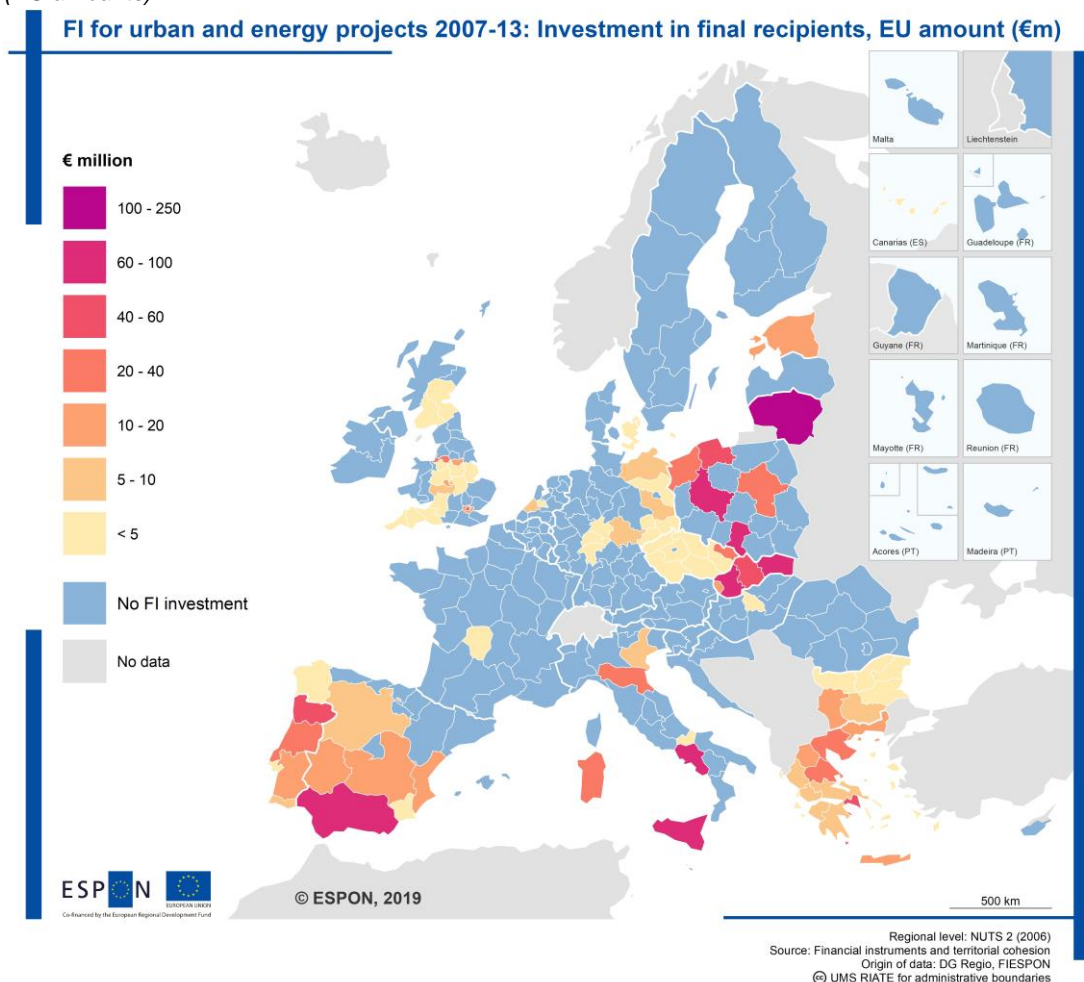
FI for urban and energy projects 2007-13: Investment in final recipients, EU amount (€m)

€ million

100 - 250

60 - 100

40 - 60

20 - 40

10 - 20

5 - 10

< 5

No FI investment

No data

Malta

Liechtenstein

Canarias (ES)

Guadeloupe (FR)

Guyane (FR)

Martinique (FR)

Mayotte (FR)

Reunion (FR)

Acores (PT)

Madeira (PT)

ESPON

EUROPEAN UNION

Co-financed by the European Regional Development Fund

© ESPON, 2019

500 km

Regional level: NUTS 2 (2006)
Source: Financial instruments and territorial cohesion
Origin of data: DG Regio, FIESPON
© UMS RIATE for administrative boundaries